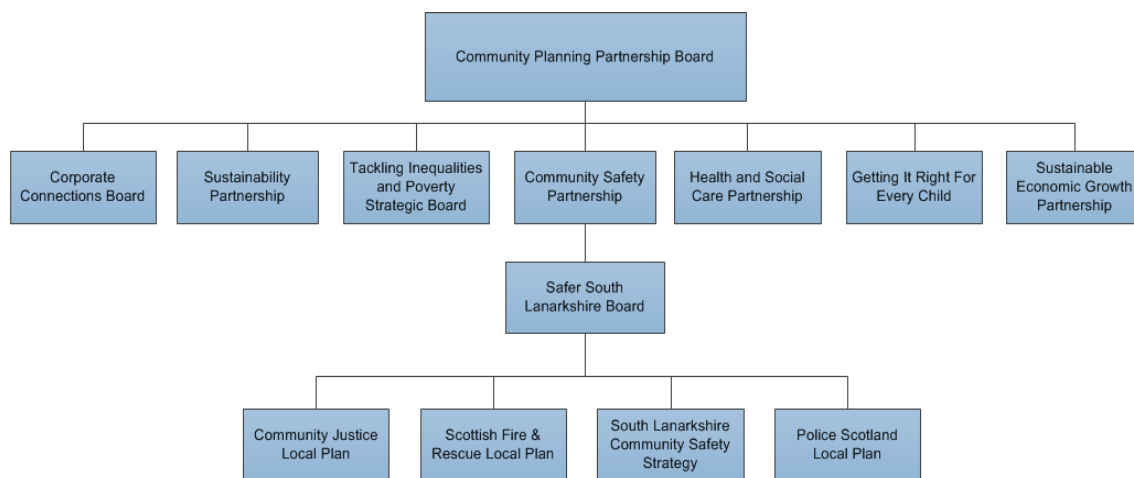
Community Planning Partnership Board

Corporate Connections Board

Sustainability Partnership

Tackling Inequalities and Poverty Strategic Board

Community Safety Partnership

Health and Social Care Partnership

Getting It Right For Every Child

Sustainable Economic Growth Partnership

Safer South Lanarkshire Board

Community Justice Local Plan

Scottish Fire & Rescue Local Plan

South Lanarkshire Community Safety Strategy

Police Scotland Local Plan